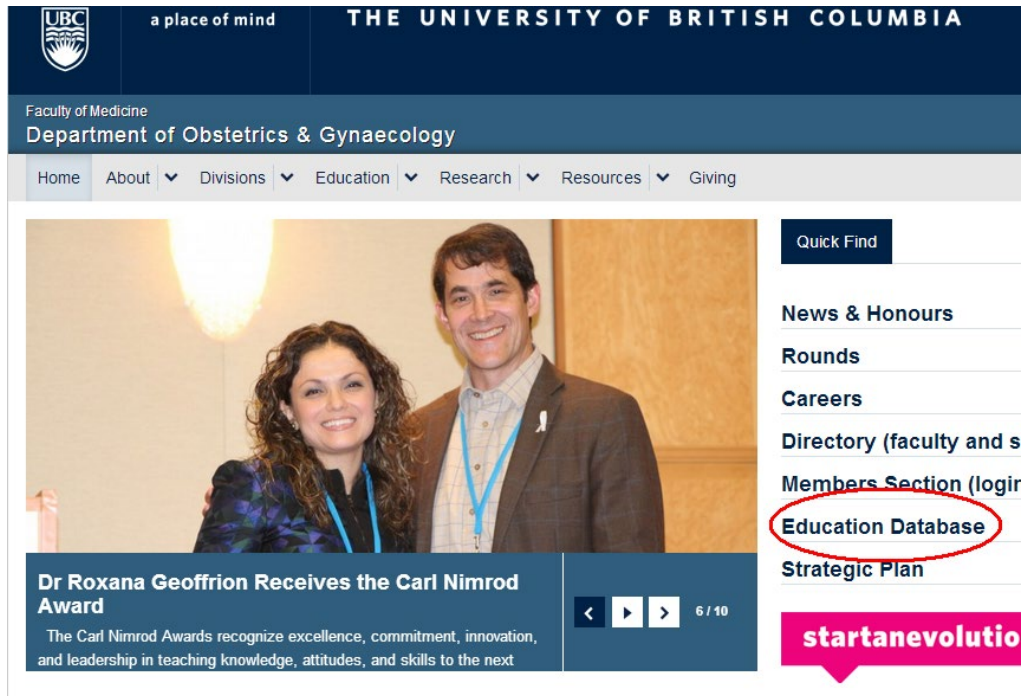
UBC a place of mind THE UNIVERSITY OF BRITISH COLUMBIA

Faculty of Medicine
Department of Obstetrics & Gynaecology

Home About Divisions Education Research Resources Giving

Dr Roxana Geoffrion Receives the Carl Nimrod Award

The Carl Nimrod Awards recognize excellence, commitment, innovation, and leadership in teaching knowledge, attitudes, and skills to the next

6 / 10

Quick Find

News & Honours
Rounds
Careers
Directory (faculty and s
Members Section (login
Education Database
Strategic Plan

startanevolutio